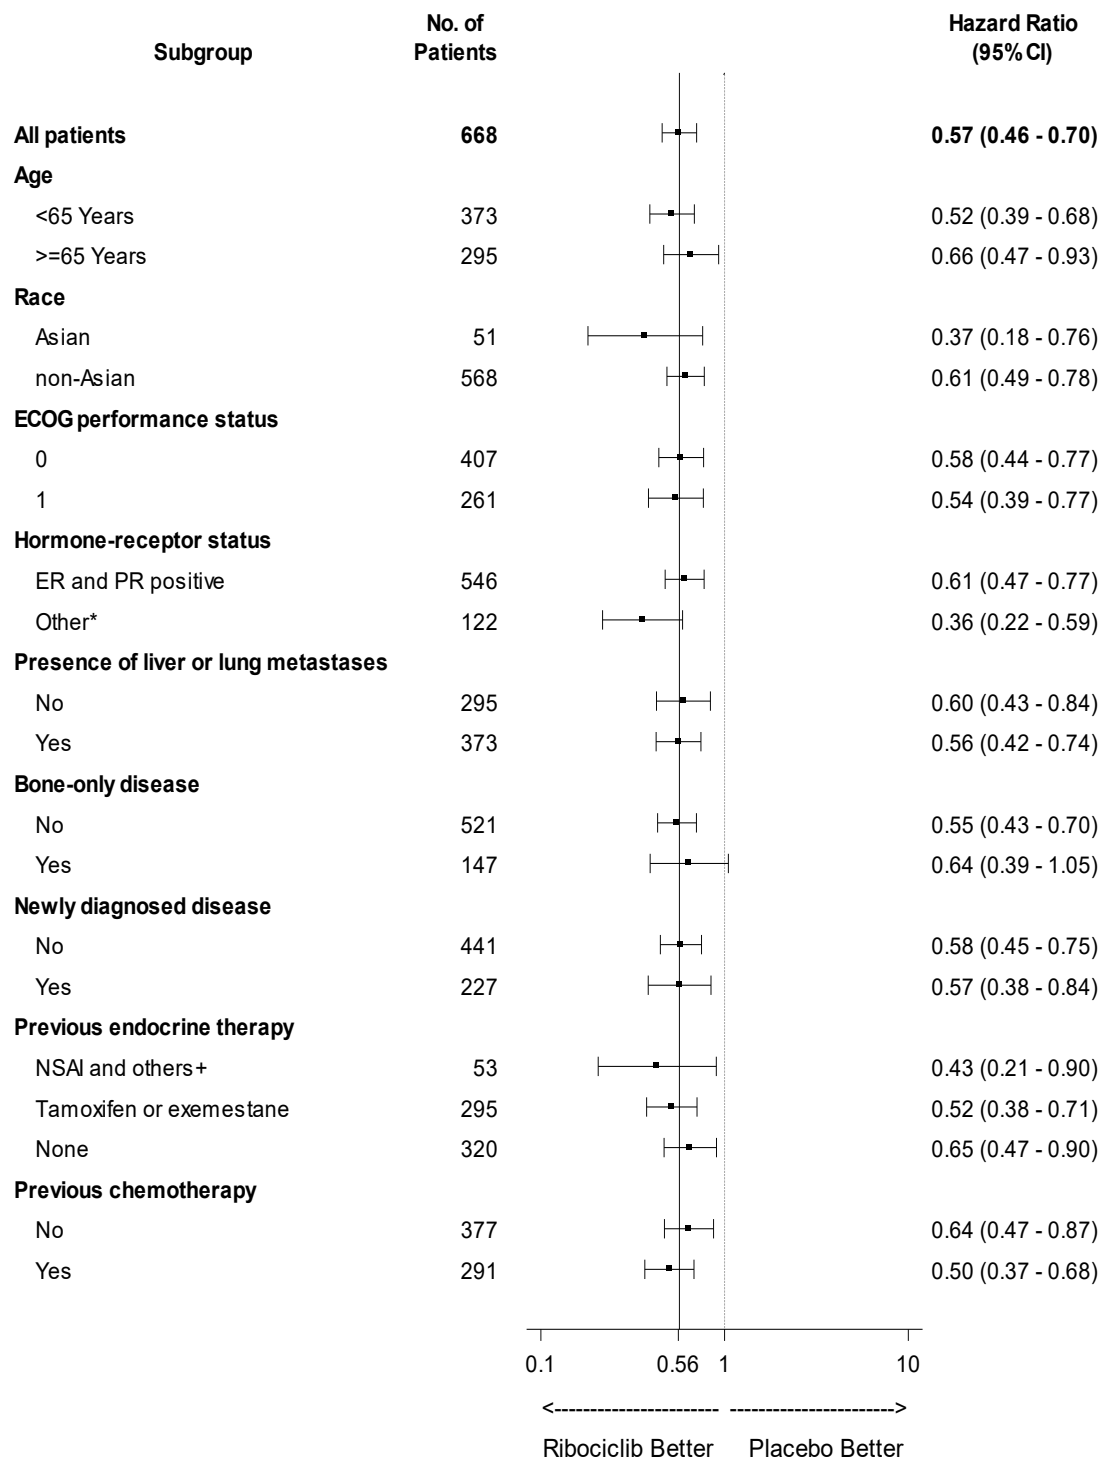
| Subgroup | No. of Patients | Hazard Ratio (95% CI) |
|---|---|---|
| **All patients** | **668** | **0.57 (0.46 - 0.70)** |
| **Age** | | |
| <65 Years | 373 | 0.52 (0.39 - 0.68) |
| >=65 Years | 295 | 0.66 (0.47 - 0.93) |
| **Race** | | |
| Asian | 51 | 0.37 (0.18 - 0.76) |
| non-Asian | 568 | 0.61 (0.49 - 0.78) |
| **ECOG performance status** | | |
| 0 | 407 | 0.58 (0.44 - 0.77) |
| 1 | 261 | 0.54 (0.39 - 0.77) |
| **Hormone-receptor status** | | |
| ER and PR positive | 546 | 0.61 (0.47 - 0.77) |
| Other* | 122 | 0.36 (0.22 - 0.59) |
| **Presence of liver or lung metastases** | | |
| No | 295 | 0.60 (0.43 - 0.84) |
| Yes | 373 | 0.56 (0.42 - 0.74) |
| **Bone-only disease** | | |
| No | 521 | 0.55 (0.43 - 0.70) |
| Yes | 147 | 0.64 (0.39 - 1.05) |
| **Newly diagnosed disease** | | |
| No | 441 | 0.58 (0.45 - 0.75) |
| Yes | 227 | 0.57 (0.38 - 0.84) |
| **Previous endocrine therapy** | | |
| NSAI and others+ | 53 | 0.43 (0.21 - 0.90) |
| Tamoxifen or exemestane | 295 | 0.52 (0.38 - 0.71) |
| None | 320 | 0.65 (0.47 - 0.90) |
| **Previous chemotherapy** | | |
| No | 377 | 0.64 (0.47 - 0.87) |
| Yes | 291 | 0.50 (0.37 - 0.68) |

0.1 0.56 1 10

<---------------------- ---------------------->

Ribociclib Better Placebo Better